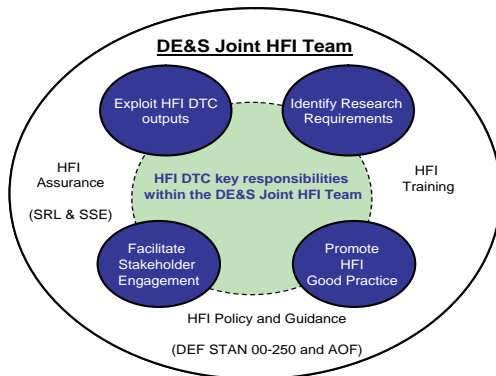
DE&S Joint HFI Team

Exploit HFI DTC outputs

Identify Research Requirements

HFI Assurance

(SRL & SSE)

HFI DTC key responsibilities within the DE&S Joint HFI Team

HFI Training

Facilitate Stakeholder Engagement

Promote HFI Good Practice

HFI Policy and Guidance

(DEF STAN 00-250 and AOF)